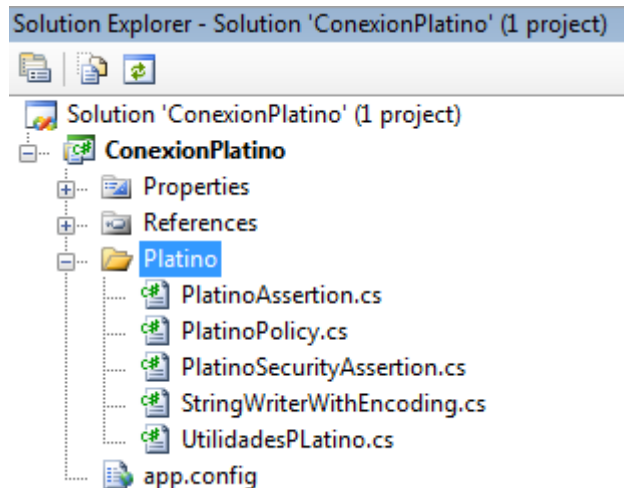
Solution Explorer - Solution 'ConexionPlatino' (1 project)

Solution 'ConexionPlatino' (1 project)
ConexionPlatino
Properties
References
Platino
PlatinoAssertion.cs
PlatinoPolicy.cs
PlatinoSecurityAssertion.cs
StringWriterWithEncoding.cs
UtilidadesPLatino.cs
app.config